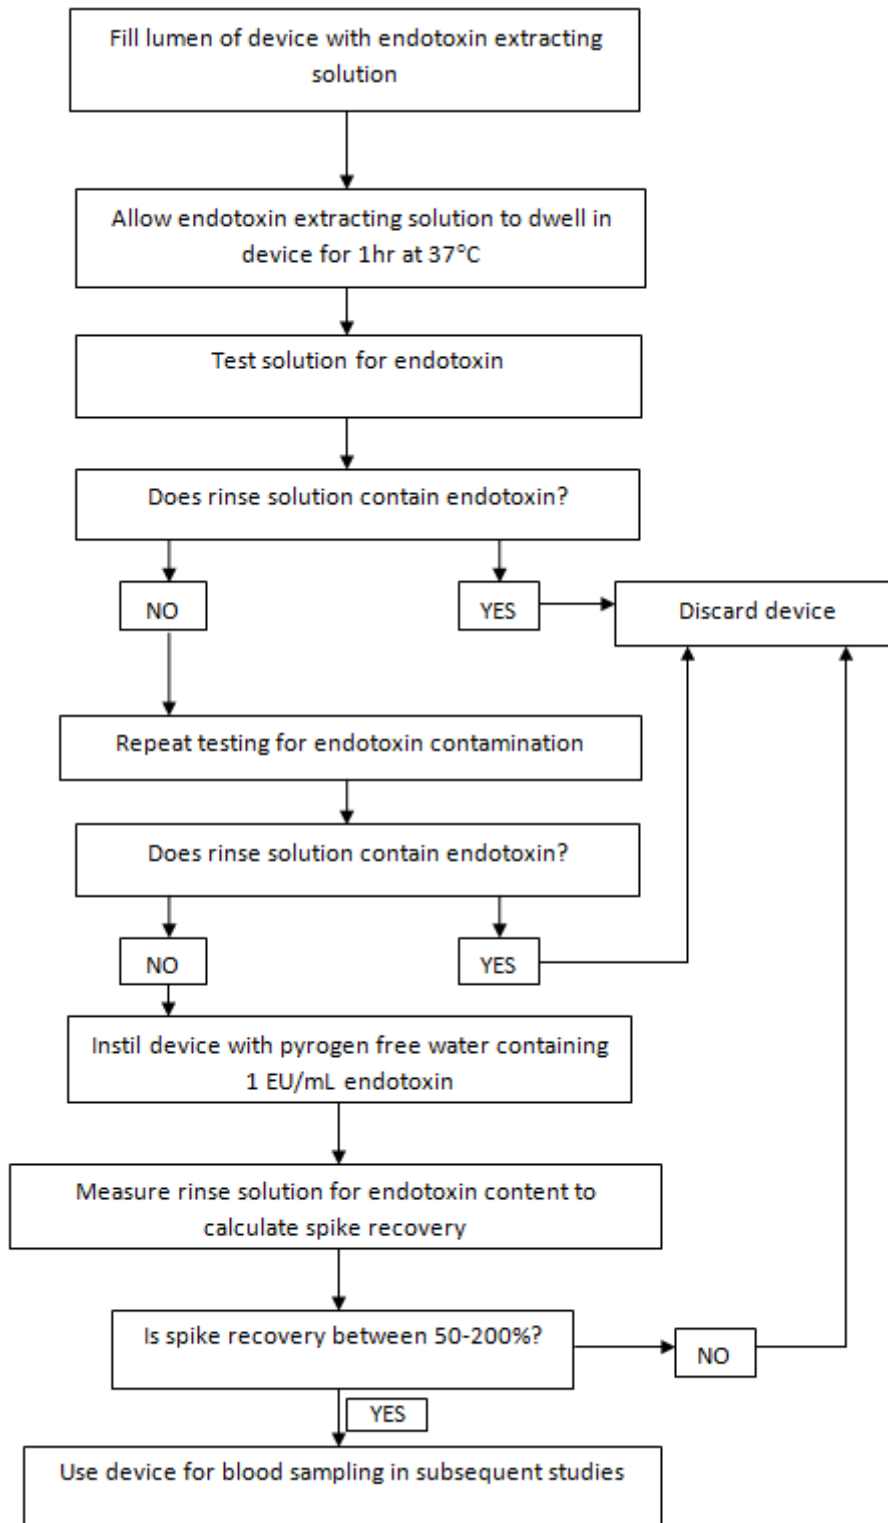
Fill lumen of device with endotoxin extracting solution

Allow endotoxin extracting solution to dwell in device for 1hr at 37°C

Test solution for endotoxin

Does rinse solution contain endotoxin?

NO

YES

Discard device

Repeat testing for endotoxin contamination

Does rinse solution contain endotoxin?

NO

YES

Instil device with pyrogen free water containing 1 EU/mL endotoxin

Measure rinse solution for endotoxin content to calculate spike recovery

Is spike recovery between 50-200%?

NO

YES

Use device for blood sampling in subsequent studies